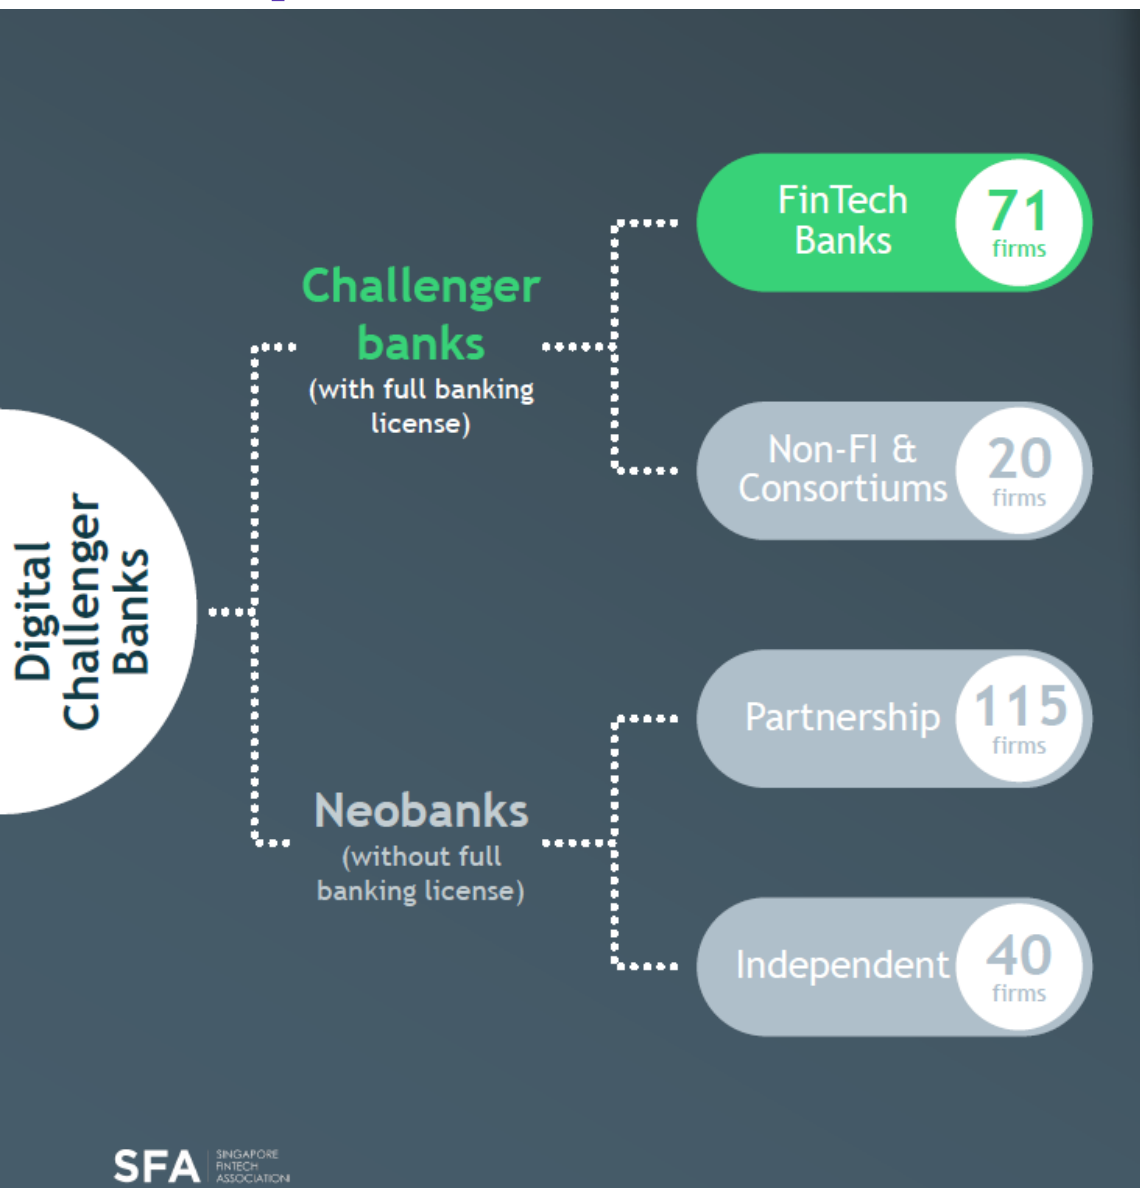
Digital Challenger Banks

Challenger banks
(with full banking license)

FinTech Banks
71
firms

Non-FI & Consortiums
20
firms

Neobanks
(without full banking license)

Partnership
115
firms

Independent
40
firms

SFA SINGAPORE FINTECH ASSOCIATION